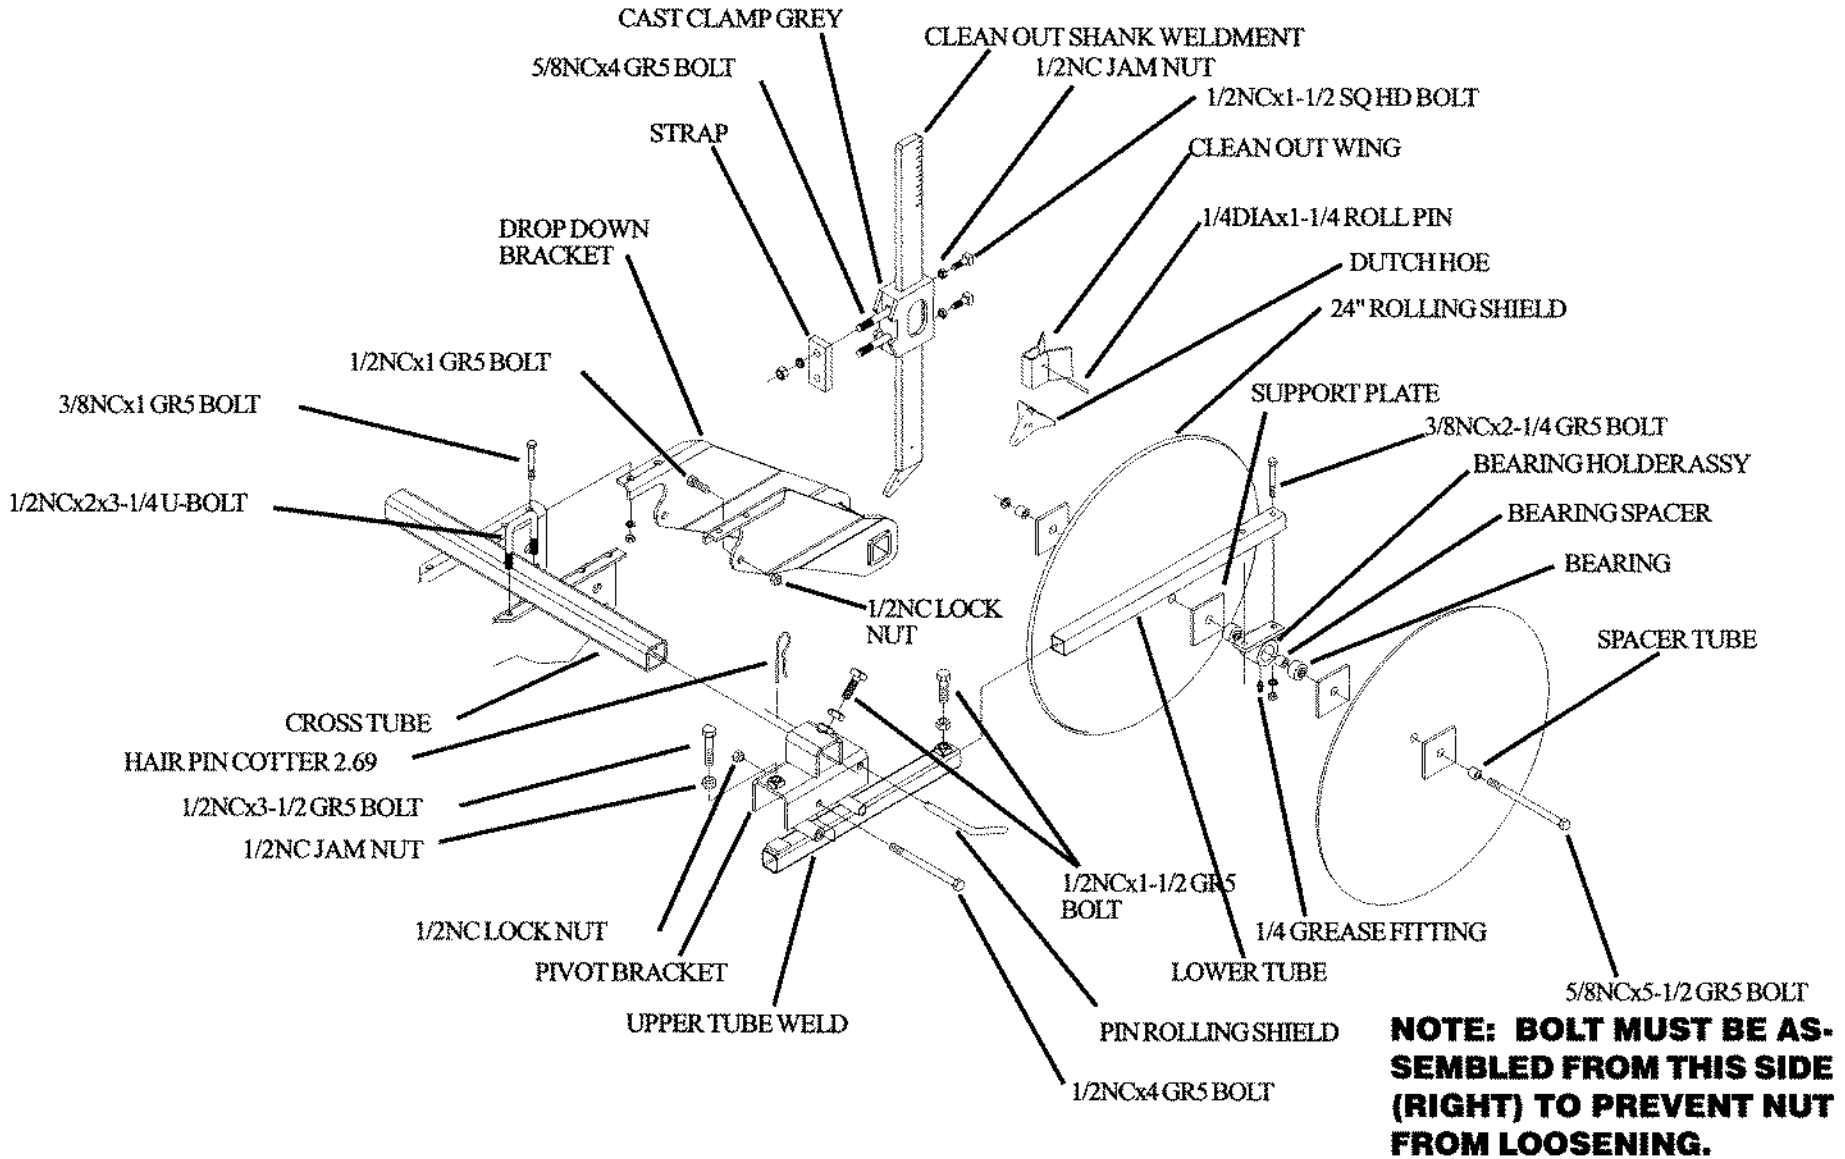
CAST CLAMP GREY
CLEAN OUT SHANK WELDMENT
5/8NCx4 GR5 BOLT
1/2NC JAM NUT
1/2NCx1-1/2 SQ HD BOLT
STRAP
CLEAN OUT WING
DROP DOWN BRACKET
1/4DIAx1-1/4 ROLL PIN
DUTCH HOE
24" ROLLING SHIELD
1/2NCx1 GR5 BOLT
SUPPORT PLATE
3/8NCx1 GR5 BOLT
3/8NCx2-1/4 GR5 BOLT
BEARING HOLDER ASSY
1/2NCx2x3-1/4 U-BOLT
BEARING SPACER
BEARING
1/2NC LOCK NUT
SPACER TUBE
CROSS TUBE
HAIR PIN COTTER 2.69
1/2NCx3-1/2 GR5 BOLT
1/2NC JAM NUT
1/2NCx1-1/2 GR5 BOLT
1/2NC LOCK NUT
1/4 GREASE FITTING
PIVOT BRACKET
LOWER TUBE
5/8NCx5-1/2 GR5 BOLT
UPPER TUBE WELD
PIN ROLLING SHIELD
NOTE: BOLT MUST BE ASSEMBLED FROM THIS SIDE (RIGHT) TO PREVENT NUT FROM LOOSENING.
1/2NCx4 GR5 BOLT